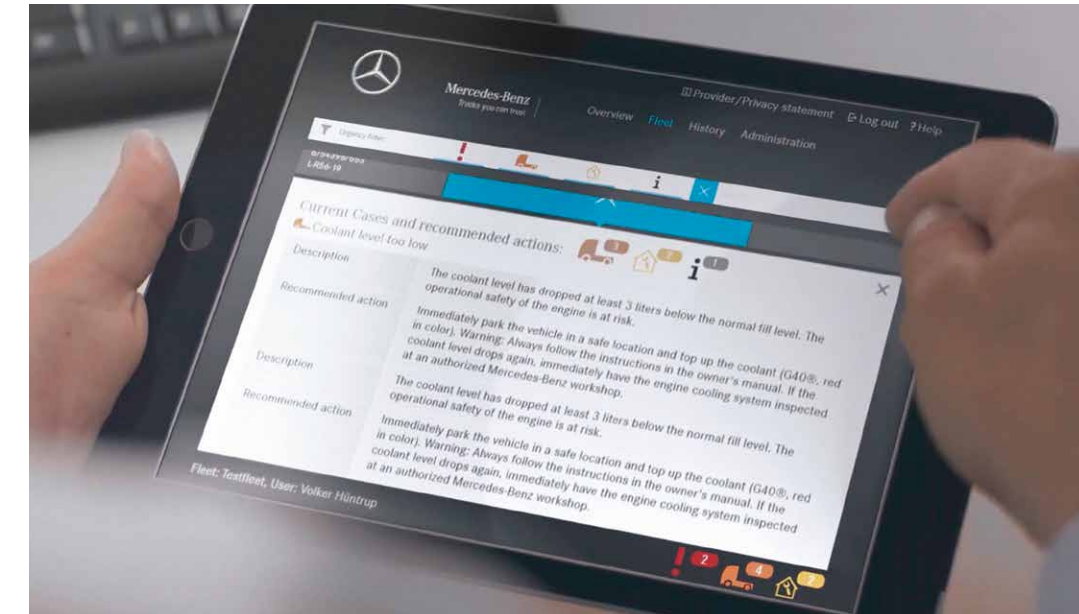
Mercedes-Benz
Trucks you can trust

Provider/Privacy statement Log out ? Help

Overview Fleet History Administration

Urgency filter

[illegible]
LR56-19

Current Cases and recommended actions:
Coolant level too low

3 2 1

Description

The coolant level has dropped at least 3 liters below the normal fill level. The operational safety of the engine is at risk.

Recommended action

Immediately park the vehicle in a safe location and top up the coolant (G40®, red in color). Warning: Always follow the instructions in the owner's manual. If the coolant level drops again, immediately have the engine cooling system inspected at an authorized Mercedes-Benz workshop.

Description

The coolant level has dropped at least 3 liters below the normal fill level. The operational safety of the engine is at risk.

Recommended action

Immediately park the vehicle in a safe location and top up the coolant (G40®, red in color). Warning: Always follow the instructions in the owner's manual. If the coolant level drops again, immediately have the engine cooling system inspected at an authorized Mercedes-Benz workshop.

Fleet: Testfleet, User: Volker Hüntrup

2 4 2